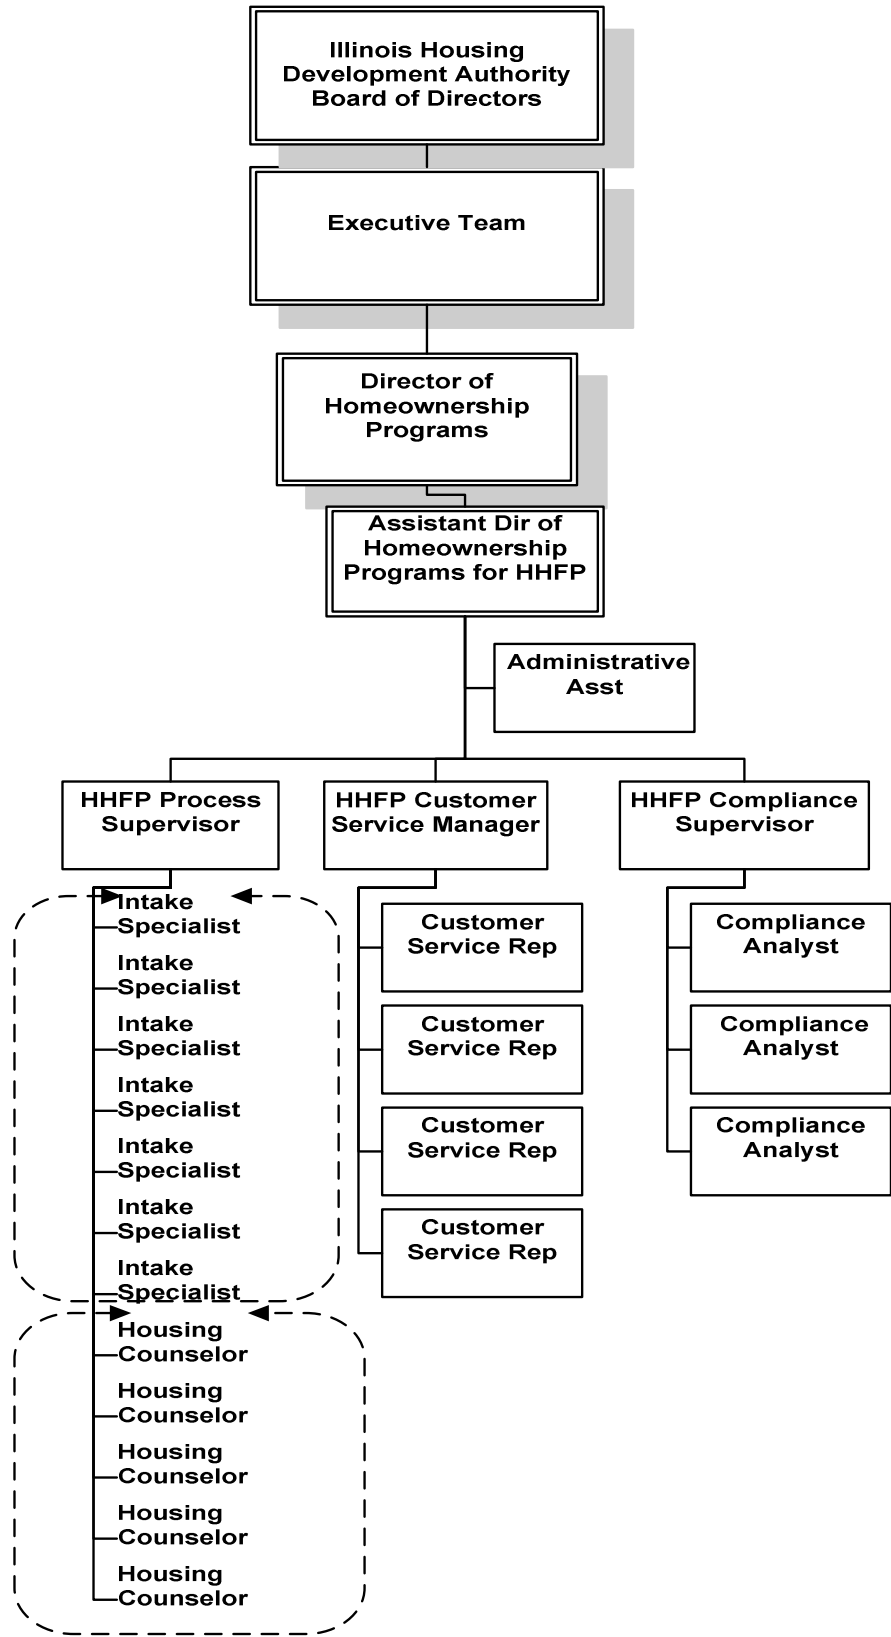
Illinois Housing Development Authority Board of Directors

Executive Team

Director of Homeownership Programs

Assistant Dir of Homeownership Programs for HHFP

Administrative Asst

HHFP Process Supervisor

Intake Specialist

Intake Specialist

Intake Specialist

Intake Specialist

Intake Specialist

Intake Specialist

Intake Specialist

Housing Counselor

Housing Counselor

Housing Counselor

Housing Counselor

Housing Counselor

HHFP Customer Service Manager

Customer Service Rep

Customer Service Rep

Customer Service Rep

Customer Service Rep

HHFP Compliance Supervisor

Compliance Analyst

Compliance Analyst

Compliance Analyst